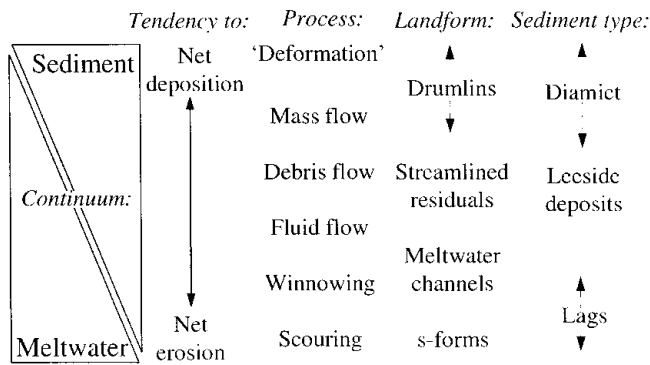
Tendency to: Process: Landform: Sediment type:

Sediment

Continuum:

Meltwater

Net deposition

Net erosion

'Deformation'

Mass flow

Debris flow

Fluid flow

Winnowing

Scouring

Drumlins

Streamlined residuals

Meltwater channels

s-forms

Diamict

Leeside deposits

Lags